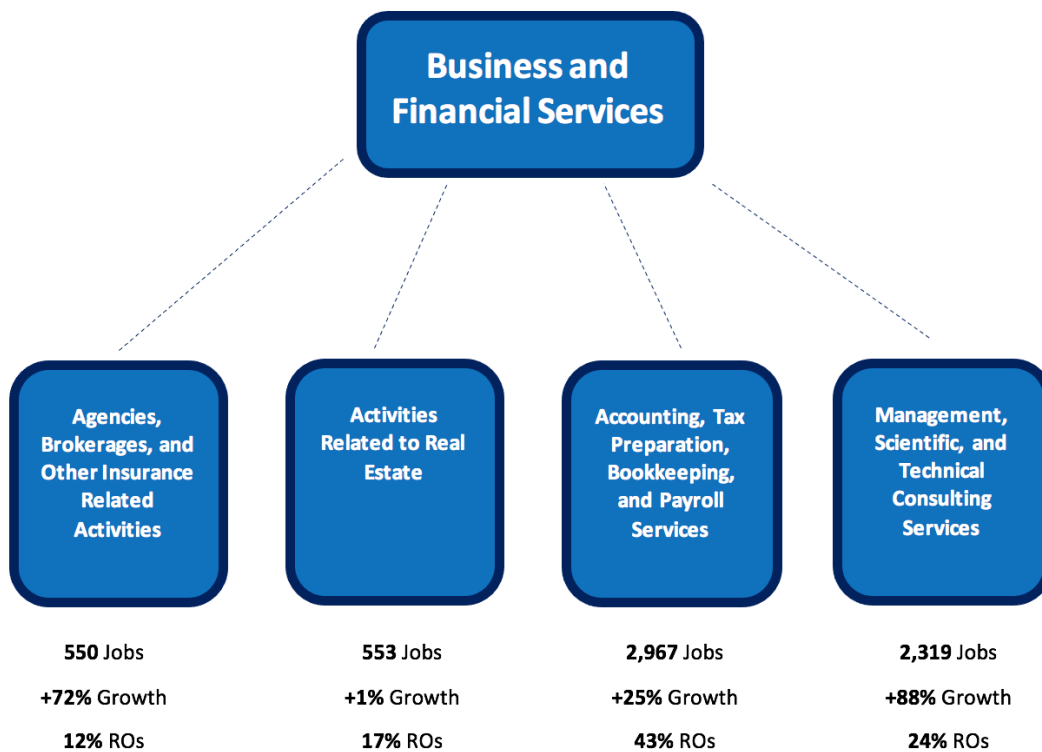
Business and Financial Services

Agencies, Brokerages, and Other Insurance Related Activities

550 Jobs
+72% Growth
12% ROs

Activities Related to Real Estate

553 Jobs
+1% Growth
17% ROs

Accounting, Tax Preparation, Bookkeeping, and Payroll Services

2,967 Jobs
+25% Growth
43% ROs

Management, Scientific, and Technical Consulting Services

2,319 Jobs
+88% Growth
24% ROs